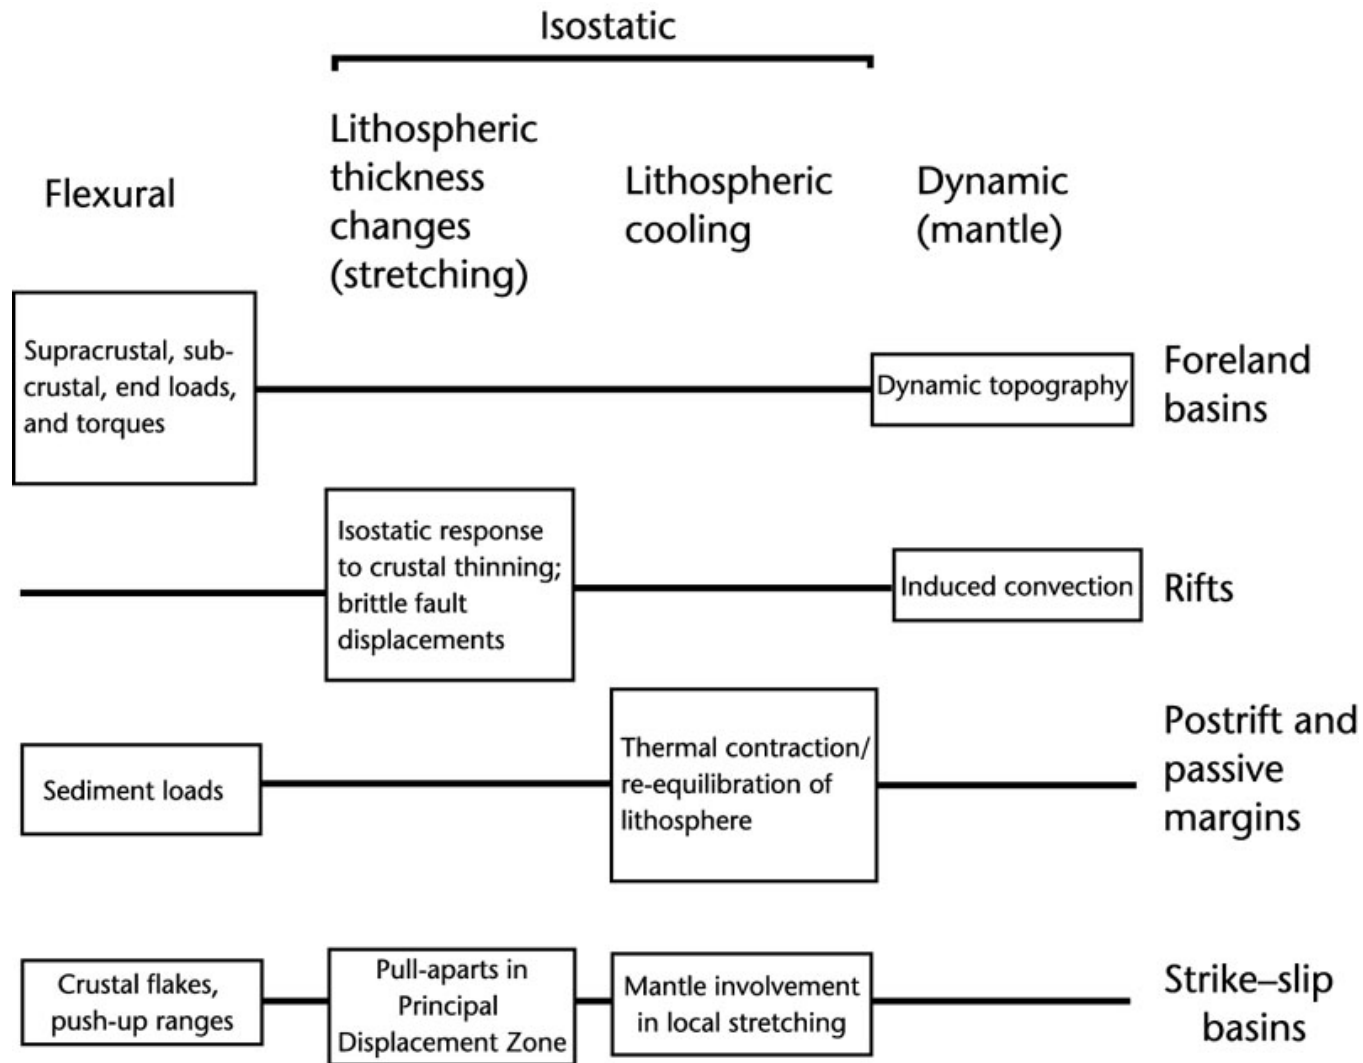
Isostatic

Flexural

Lithospheric thickness changes (stretching)

Lithospheric cooling

Dynamic (mantle)

Supracrustal, subcrustal, end loads, and torques

Dynamic topography

Foreland basins

Isostatic response to crustal thinning; brittle fault displacements

Induced convection

Rifts

Sediment loads

Thermal contraction/ re-equilibration of lithosphere

Postrift and passive margins

Crustal flakes, push-up ranges

Pull-aparts in Principal Displacement Zone

Mantle involvement in local stretching

Strike–slip basins